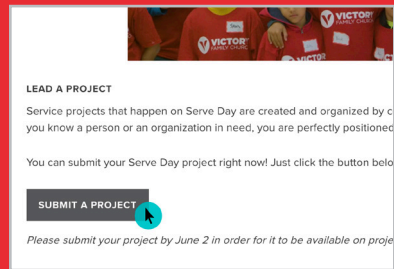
VICTORY FAMILY CHURCH

VICTORY FAMILY CHURCH

VICTOR

LEAD A PROJECT

Service projects that happen on Serve Day are created and organized by c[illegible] you know a person or an organization in need, you are perfectly positioned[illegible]

You can submit your Serve Day project right now! Just click the button belo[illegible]

SUBMIT A PROJECT

Please submit your project by June 2 in order for it to be available on proje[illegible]